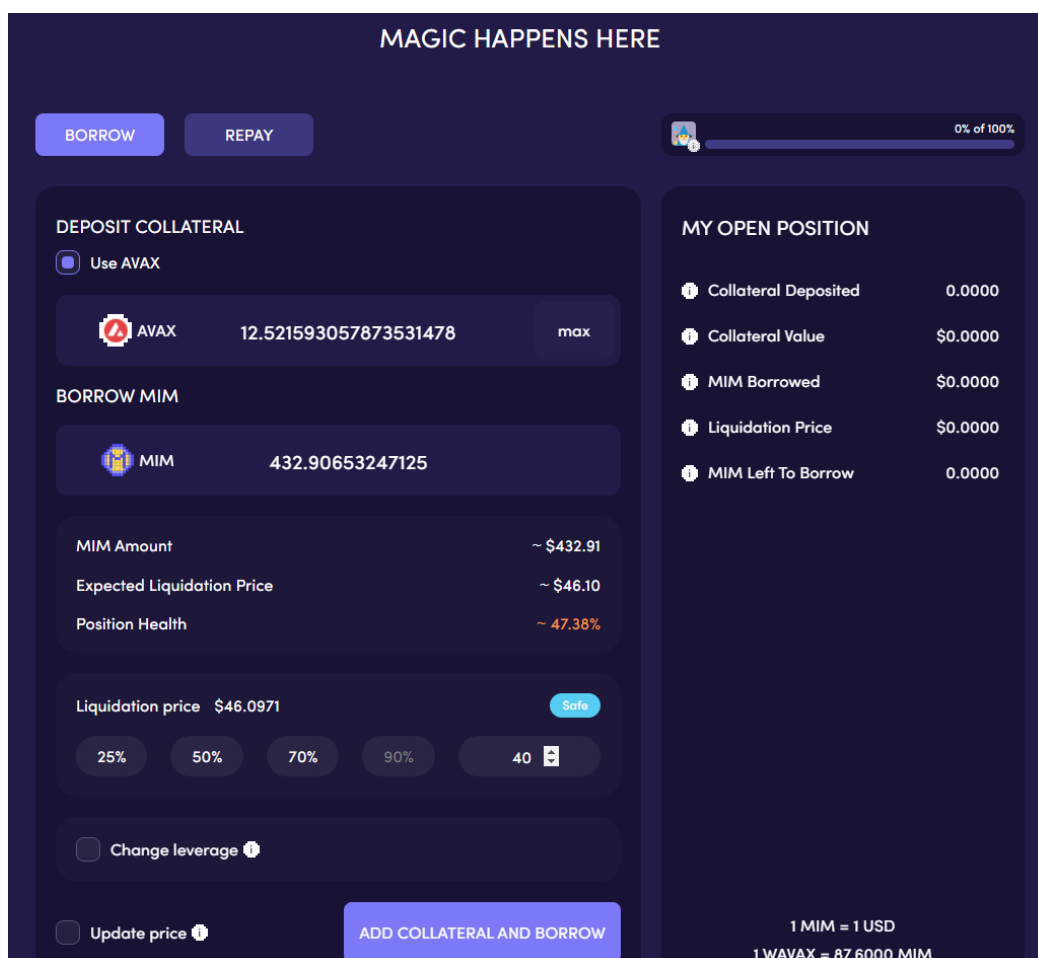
MAGIC HAPPENS HERE

BORROW

REPAY

0% of 100%

DEPOSIT COLLATERAL

Use AVAX

AVAX 12.521593057873531478 max

BORROW MIM

MIM 432.90653247125

MIM Amount ~ $432.91

Expected Liquidation Price ~ $46.10

Position Health ~ 47.38%

Liquidation price $46.0971 Safe

25% 50% 70% 90% 40

Change leverage

Update price

ADD COLLATERAL AND BORROW

MY OPEN POSITION

Collateral Deposited 0.0000

Collateral Value $0.0000

MIM Borrowed $0.0000

Liquidation Price $0.0000

MIM Left To Borrow 0.0000

1 MIM = 1 USD

1 WAVAX = 87.6000 MIM